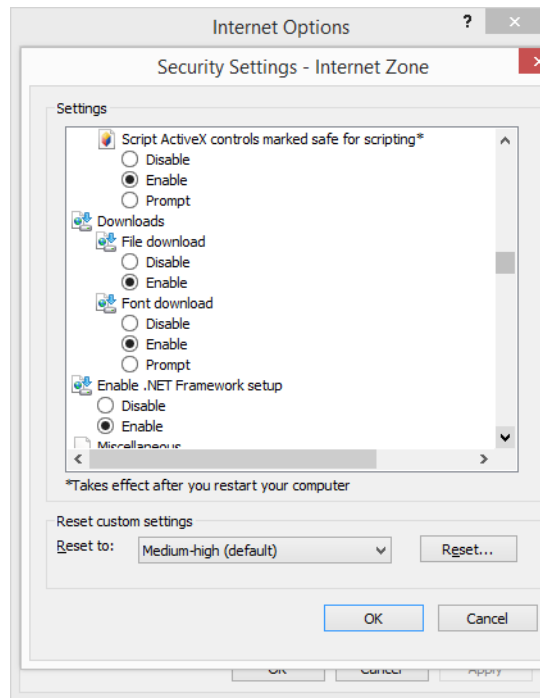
Internet Options

?

Security Settings - Internet Zone

Settings

Script ActiveX controls marked safe for scripting*
Disable
Enable
Prompt
Downloads
File download
Disable
Enable
Font download
Disable
Enable
Prompt
Enable .NET Framework setup
Disable
Enable
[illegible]

*Takes effect after you restart your computer

Reset custom settings
Reset to: Medium-high (default)
Reset...

OK
Cancel

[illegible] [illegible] Apply